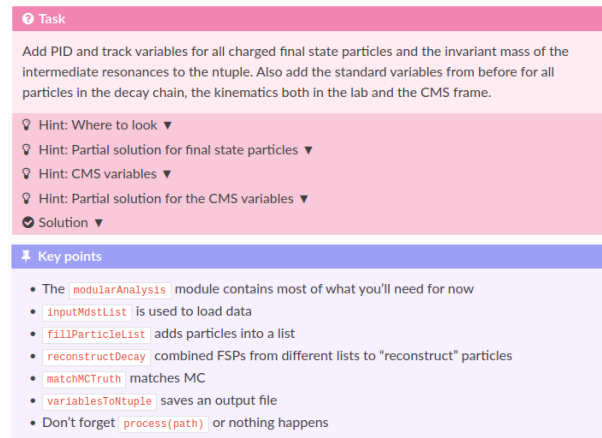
Task

Add PID and track variables for all charged final state particles and the invariant mass of the intermediate resonances to the ntuple. Also add the standard variables from before for all particles in the decay chain, the kinematics both in the lab and the CMS frame.

Hint: Where to look ▼

Hint: Partial solution for final state particles ▼

Hint: CMS variables ▼

Hint: Partial solution for the CMS variables ▼

Solution ▼

Key points

- The modularAnalysis module contains most of what you'll need for now
- inputMdstList is used to load data
- fillParticleList adds particles into a list
- reconstructDecay combined FSPs from different lists to "reconstruct" particles
- matchMCTruth matches MC
- variablesToNtuple saves an output file
- Don't forget process(path) or nothing happens